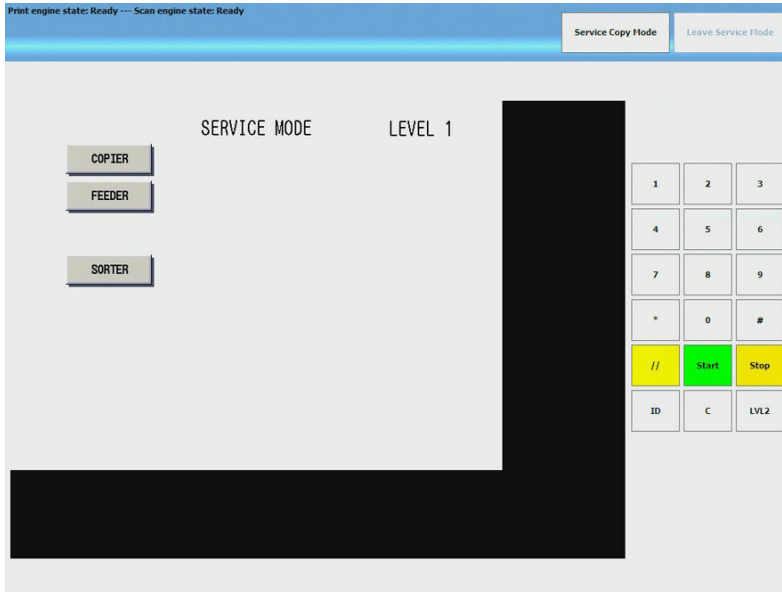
Print engine state: Ready --- Scan engine state: Ready

Service Copy Mode

Leave Service Mode

SERVICE MODE LEVEL 1

COPIER

FEEDER

SORTER

| 1 | 2 | 3 |
|---|---|---|
| 4 | 5 | 6 |
| 7 | 8 | 9 |
| * | 0 | # |
| // | Start | Stop |
| ID | C | LVL2 |